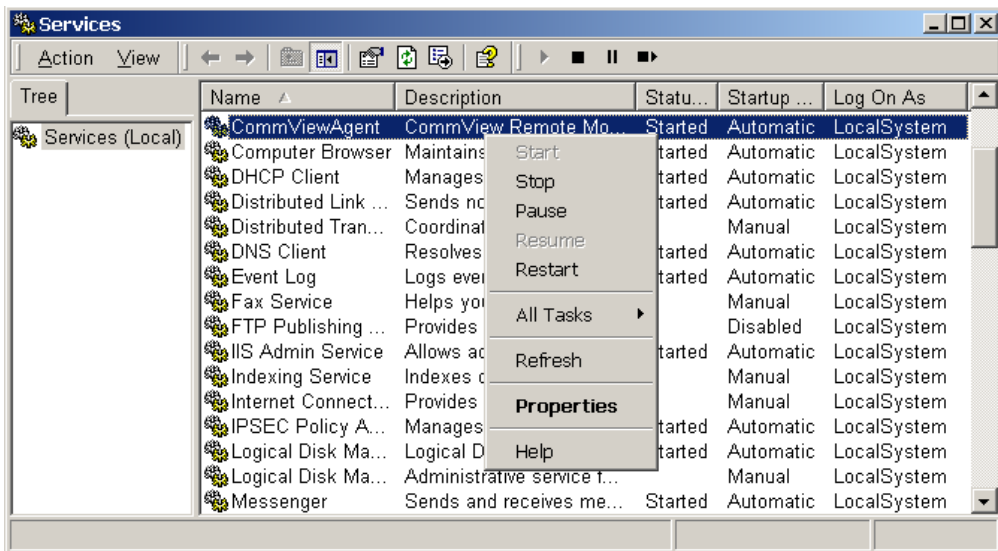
Services

Action View

Tree

Services (Local)

| Name | Description | Statu... | Startup ... | Log On As |
|---|---|---|---|---|
| CommViewAgent | CommView Remote Mo... | Started | Automatic | LocalSystem |
| Computer Browser | Maintains | tarted | Automatic | LocalSystem |
| DHCP Client | Manages | tarted | Automatic | LocalSystem |
| Distributed Link ... | Sends nc | tarted | Automatic | LocalSystem |
| Distributed Tran... | Coordinat | | Manual | LocalSystem |
| DNS Client | Resolves | tarted | Automatic | LocalSystem |
| Event Log | Logs ever | tarted | Automatic | LocalSystem |
| Fax Service | Helps you | | Manual | LocalSystem |
| FTP Publishing ... | Provides | | Disabled | LocalSystem |
| IIS Admin Service | Allows ac | tarted | Automatic | LocalSystem |
| Indexing Service | Indexes c | | Manual | LocalSystem |
| Internet Connect... | Provides | | Manual | LocalSystem |
| IPSEC Policy A... | Manages | tarted | Automatic | LocalSystem |
| Logical Disk Ma... | Logical D | tarted | Automatic | LocalSystem |
| Logical Disk Ma... | Administrative service f... | | Manual | LocalSystem |
| Messenger | Sends and receives me... | Started | Automatic | LocalSystem |

Start
Stop
Pause
Resume
Restart
All Tasks
Refresh
Properties
Help